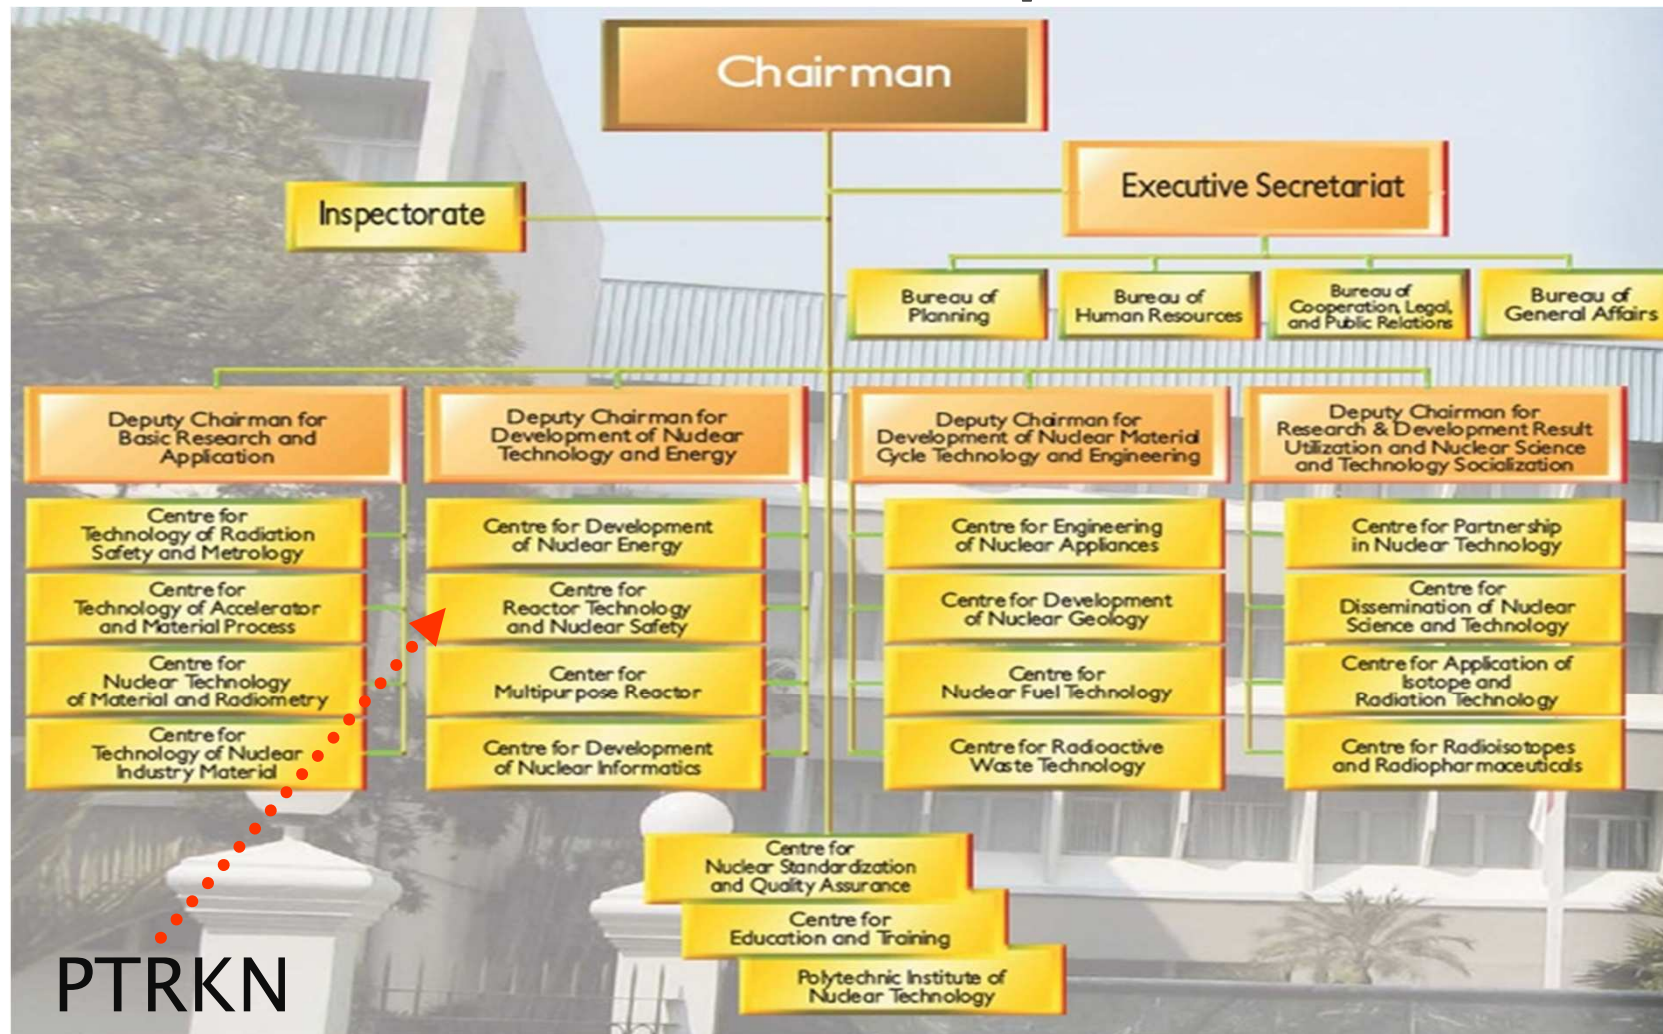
Chairman

Inspectorate

Executive Secretariat

Bureau of Planning

Bureau of Human Resources

Bureau of Cooperation, Legal, and Public Relations

Bureau of General Affairs

Deputy Chairman for Basic Research and Application

Centre for Technology of Radiation Safety and Metrology

Centre for Technology of Accelerator and Material Process

Centre for Nuclear Technology of Material and Radiometry

Centre for Technology of Nuclear Industry Material

Deputy Chairman for Development of Nuclear Technology and Energy

Centre for Development of Nuclear Energy

Centre for Reactor Technology and Nuclear Safety

Center for Multipurpose Reactor

Centre for Development of Nuclear Informatics

Deputy Chairman for Development of Nuclear Material Cycle Technology and Engineering

Centre for Engineering of Nuclear Appliances

Centre for Development of Nuclear Geology

Centre for Nuclear Fuel Technology

Centre for Radioactive Waste Technology

Deputy Chairman for Research & Development Result Utilization and Nuclear Science and Technology Socialization

Centre for Partnership in Nuclear Technology

Centre for Dissemination of Nuclear Science and Technology

Centre for Application of Isotope and Radiation Technology

Centre for Radioisotopes and Radiopharmaceuticals

Centre for Nuclear Standardization and Quality Assurance

Centre for Education and Training

Polytechnic Institute of Nuclear Technology

PTRKN